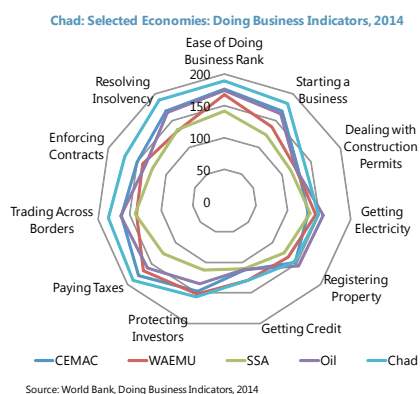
Chad: Selected Economies: Doing Business Indicators, 2014

Ease of Doing Business Rank

200

150

100

50

0

Starting a Business

Dealing with Construction Permits

Getting Electricity

Registering Property

Getting Credit

Protecting Investors

Paying Taxes

Trading Across Borders

Enforcing Contracts

Resolving Insolvency

CEMAC
WAEMU
SSA
Oil
Chad

Source: World Bank, Doing Business Indicators, 2014